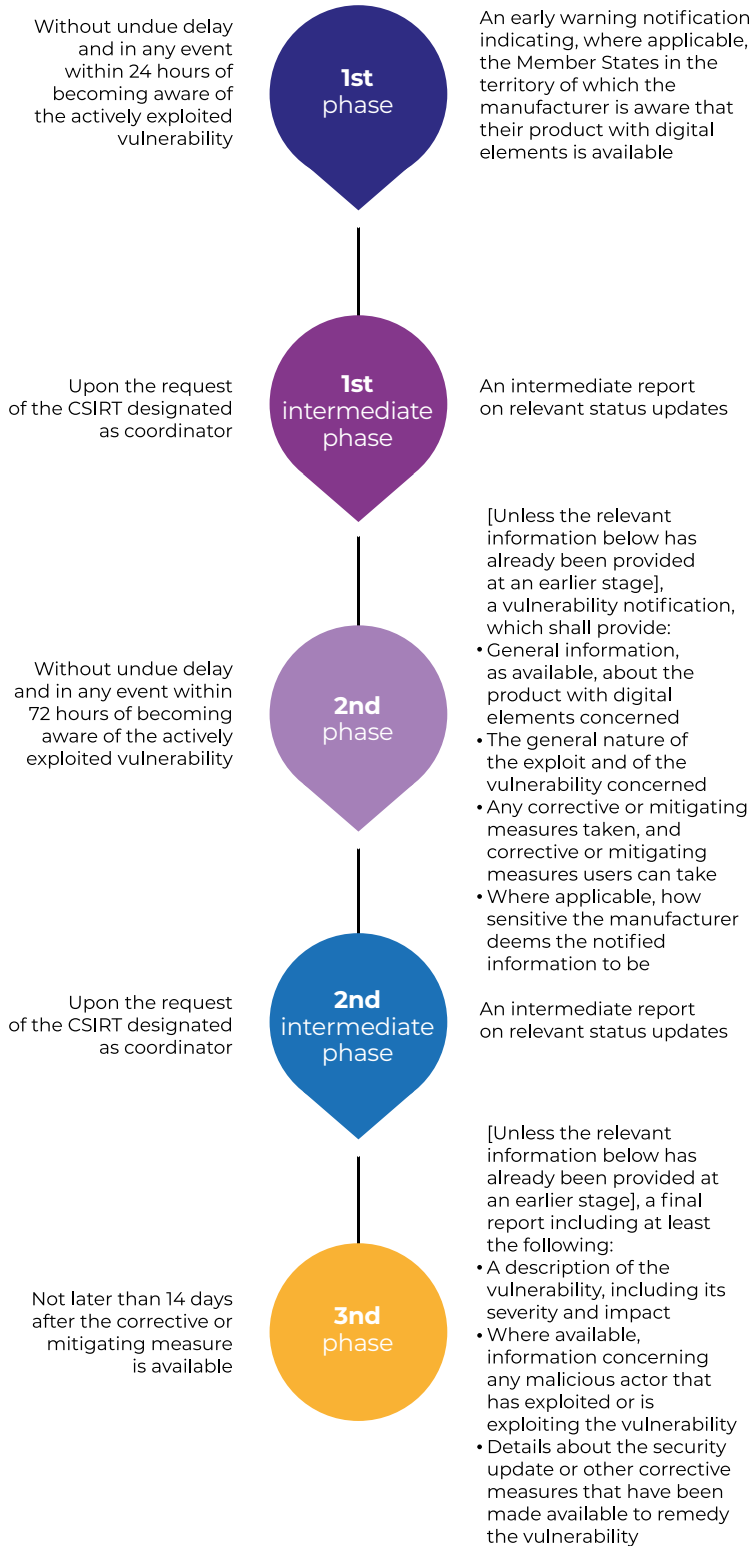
Without undue delay and in any event within 24 hours of becoming aware of the actively exploited vulnerability

1st phase

An early warning notification indicating, where applicable, the Member States in the territory of which the manufacturer is aware that their product with digital elements is available

Upon the request of the CSIRT designated as coordinator

1st intermediate phase

An intermediate report on relevant status updates

Without undue delay and in any event within 72 hours of becoming aware of the actively exploited vulnerability

2nd phase

[Unless the relevant information below has already been provided at an earlier stage], a vulnerability notification, which shall provide:
• General information, as available, about the product with digital elements concerned
• The general nature of the exploit and of the vulnerability concerned
• Any corrective or mitigating measures taken, and corrective or mitigating measures users can take
• Where applicable, how sensitive the manufacturer deems the notified information to be

Upon the request of the CSIRT designated as coordinator

2nd intermediate phase

An intermediate report on relevant status updates

Not later than 14 days after the corrective or mitigating measure is available

3nd phase

[Unless the relevant information below has already been provided at an earlier stage], a final report including at least the following:
• A description of the vulnerability, including its severity and impact
• Where available, information concerning any malicious actor that has exploited or is exploiting the vulnerability
• Details about the security update or other corrective measures that have been made available to remedy the vulnerability